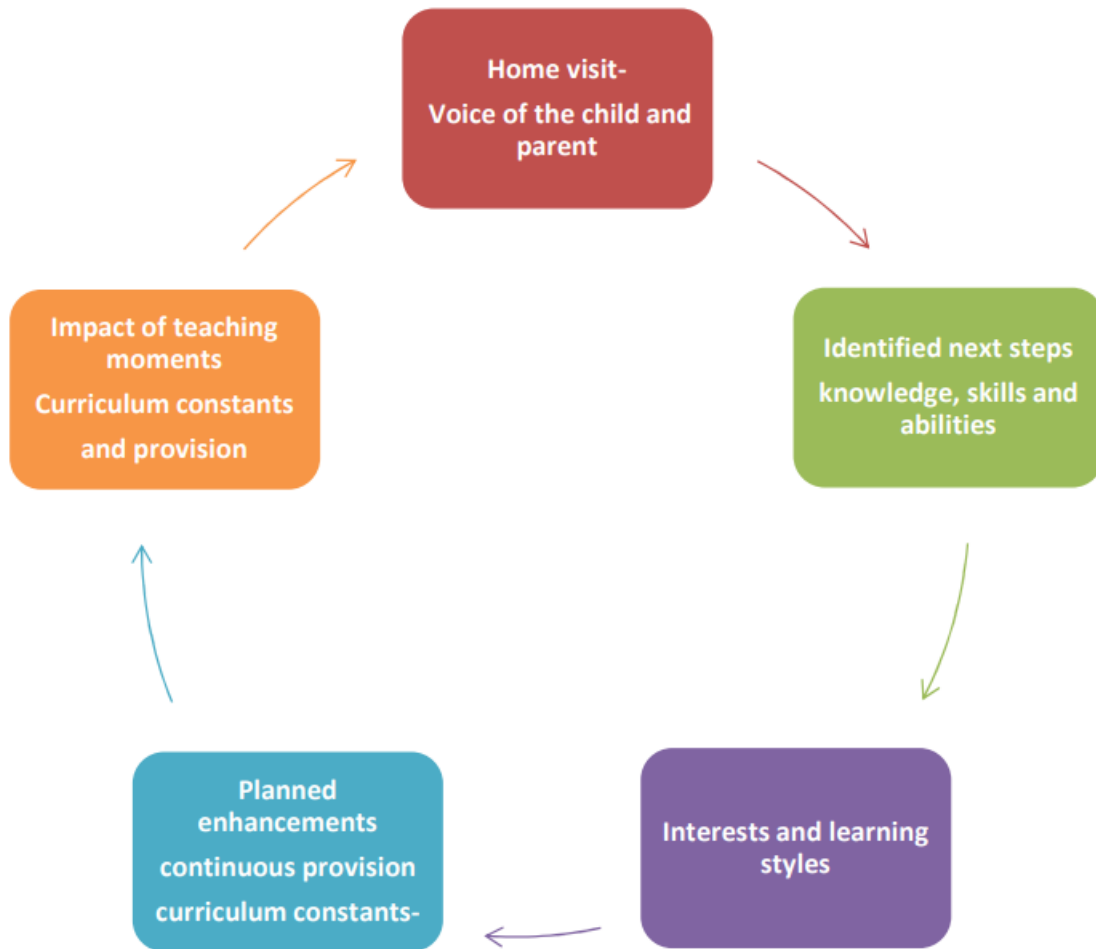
Home visit-
Voice of the child and parent

Identified next steps
knowledge, skills and abilities

Interests and learning styles

Planned enhancements
continuous provision
curriculum constants-

Impact of teaching moments
Curriculum constants and provision